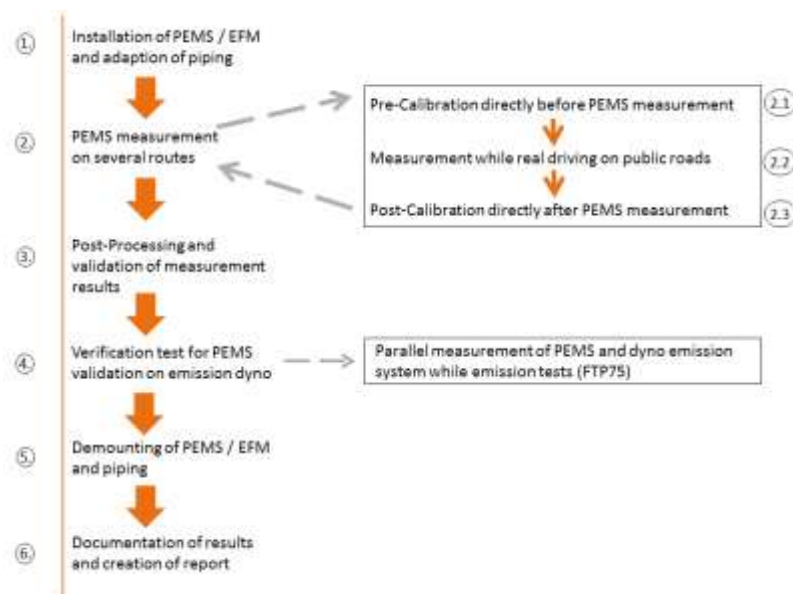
1. Installation of PEMS / EFM and adaption of piping

2. PEMS measurement on several routes

Pre-Calibration directly before PEMS measurement 2.1

Measurement while real driving on public roads 2.2

Post-Calibration directly after PEMS measurement 2.3

3. Post-Processing and validation of measurement results

4. Verification test for PEMS validation on emission dyno

Parallel measurement of PEMS and dyno emission system while emission tests (FTP75)

5. Demounting of PEMS / EFM and piping

6. Documentation of results and creation of report